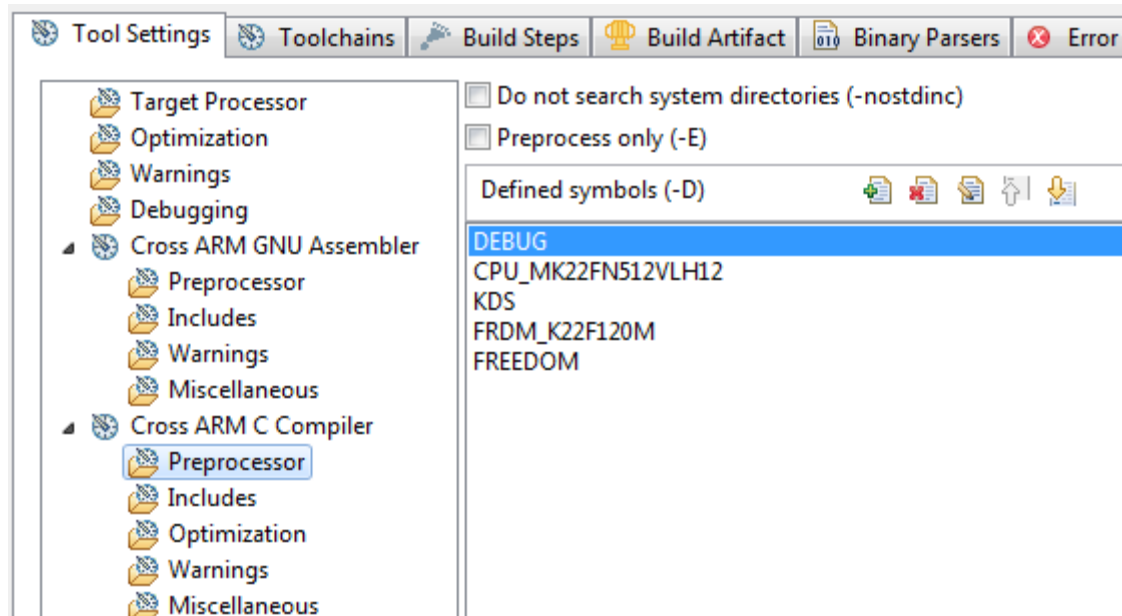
Tool Settings | Toolchains | Build Steps | Build Artifact | Binary Parsers | Error

Target Processor
Optimization
Warnings
Debugging
Cross ARM GNU Assembler
Preprocessor
Includes
Warnings
Miscellaneous
Cross ARM C Compiler
Preprocessor
Includes
Optimization
Warnings
Miscellaneous

Do not search system directories (-nostdinc)
Preprocess only (-E)

Defined symbols (-D)

DEBUG
CPU_MK22FN512VLH12
KDS
FRDM_K22F120M
FREEDOM